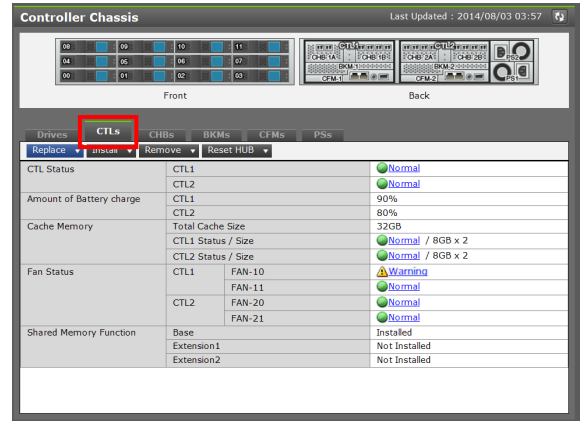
Controller Chassis

Last Updated : 2014/08/03 03:57

08 09 10 11
04 05 06 07
00 01 02 03

CTL1 CTL2
CHB-1A CHB-1B CHB-2A CHB-2B
BKM-1 BKM-2
CFM-1 CFM-2
PS2 PS1

Front

Back

Drives CTLs CHBs BKMs CFMs PSs

Replace ▾ Install ▾ Remove ▾ Reset HUB ▾

| CTL Status | CTL1 | | Normal |
|---|---|---|---|
| | CTL2 | | Normal |
| Amount of Battery charge | CTL1 | | 90% |
| | CTL2 | | 80% |
| Cache Memory | Total Cache Size | | 32GB |
| | CTL1 Status / Size | | Normal / 8GB x 2 |
| | CTL2 Status / Size | | Normal / 8GB x 2 |
| Fan Status | CTL1 | FAN-10 | Warning |
| | | FAN-11 | Normal |
| | CTL2 | FAN-20 | Normal |
| | | FAN-21 | Normal |
| Shared Memory Function | Base | | Installed |
| | Extension1 | | Not Installed |
| | Extension2 | | Not Installed |